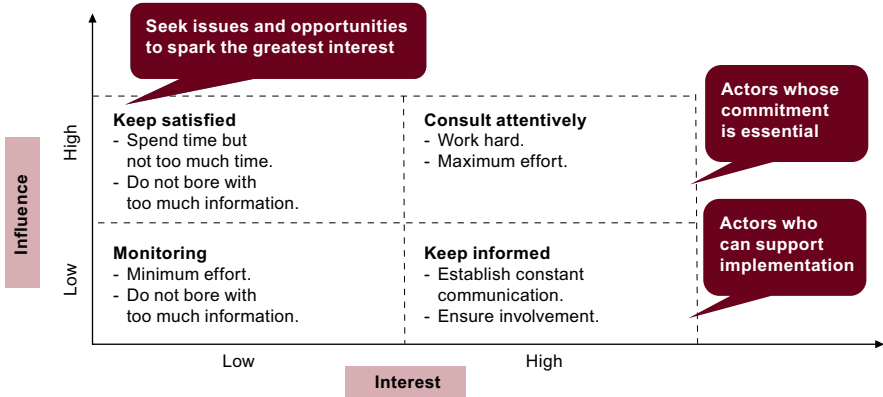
Seek issues and opportunities to spark the greatest interest

Actors whose commitment is essential

Actors who can support implementation

Influence

High

Low

Keep satisfied
- Spend time but not too much time.
- Do not bore with too much information.

Consult attentively
- Work hard.
- Maximum effort.

Monitoring
- Minimum effort.
- Do not bore with too much information.

Keep informed
- Establish constant communication.
- Ensure involvement.

Low

High

Interest